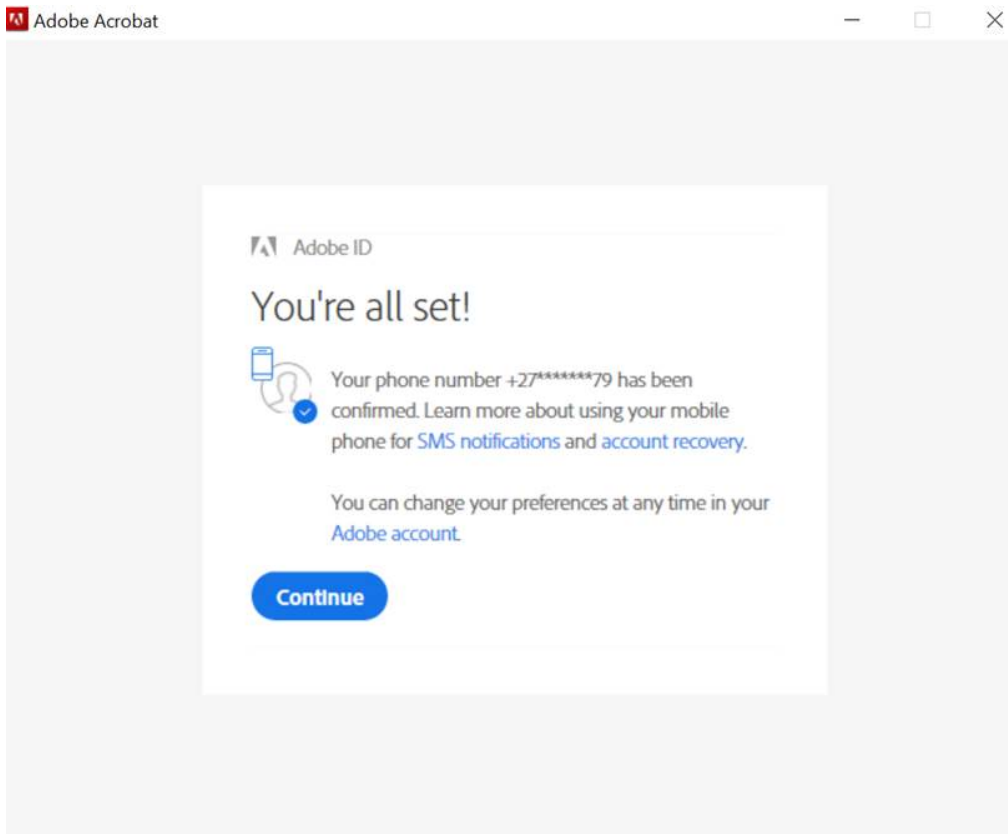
Adobe Acrobat

Adobe ID

You're all set!

Your phone number +27*******79 has been confirmed. Learn more about using your mobile phone for SMS notifications and account recovery.

You can change your preferences at any time in your Adobe account.

Continue